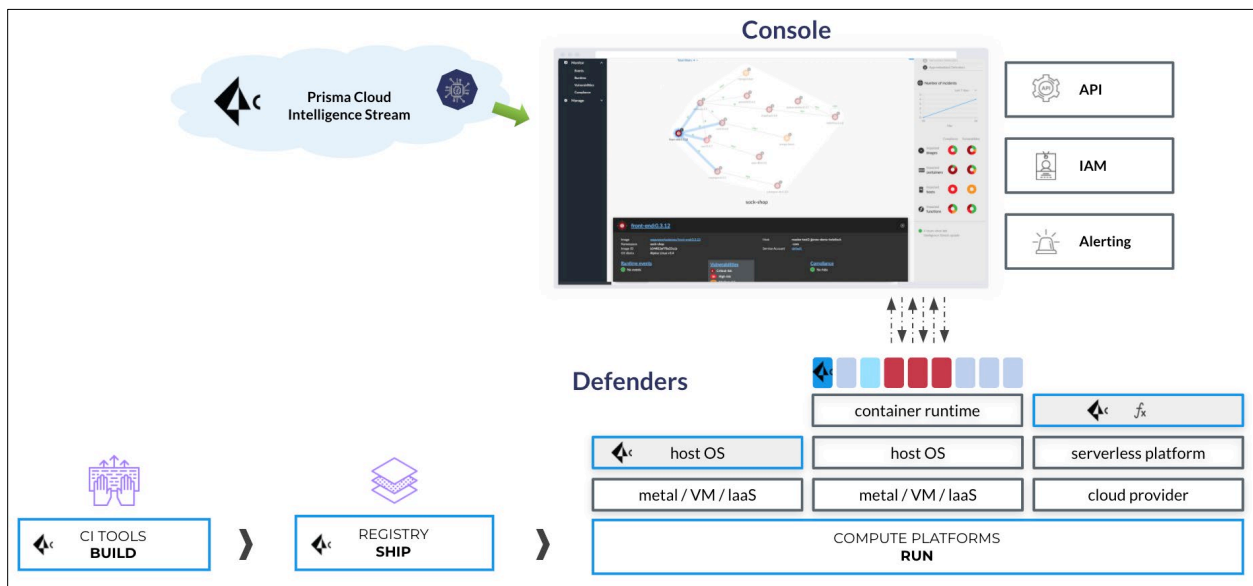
Console

Prisma Cloud Intelligence Stream

API

IAM

Alerting

sock-shop

front-end:0.3.12

Defenders

container runtime

$f_x$

host OS

host OS

serverless platform

metal / VM / IaaS

metal / VM / IaaS

cloud provider

CI TOOLS
BUILD

REGISTRY
SHIP

COMPUTE PLATFORMS
RUN